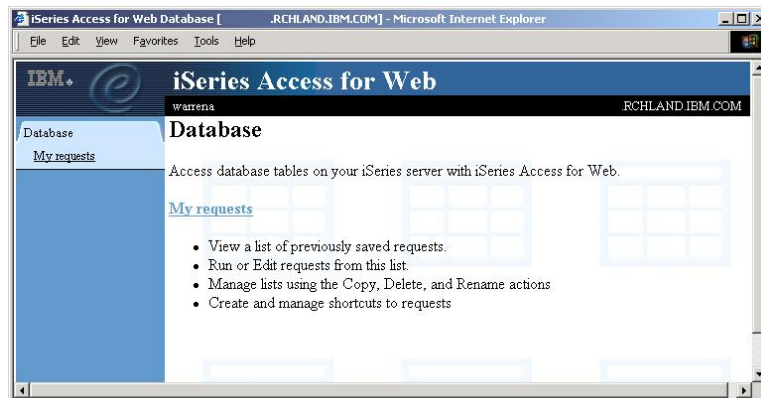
iSeries Access for Web Database [ .RCHLAND.IBM.COM] - Microsoft Internet Explorer

File Edit View Favorites Tools Help

IBM.

iSeries Access for Web

warrena

.RCHLAND.IBM.COM

Database

My requests

Database

Access database tables on your iSeries server with iSeries Access for Web.

My requests

- View a list of previously saved requests.
- Run or Edit requests from this list.
- Manage lists using the Copy, Delete, and Rename actions
- Create and manage shortcuts to requests